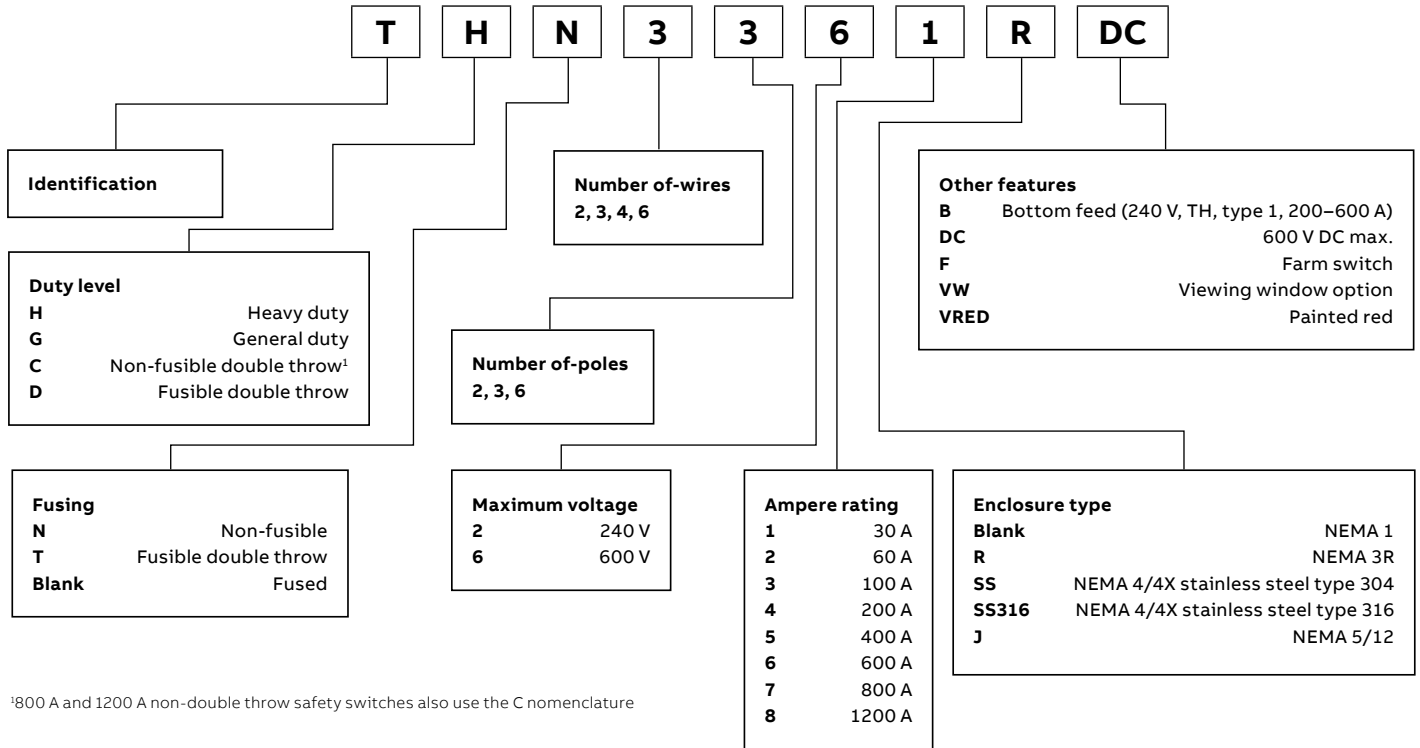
T H N 3 3 6 1 R DC

Identification

Duty level
| | |
|---|---|
| H | Heavy duty |
| G | General duty |
| C | Non-fusible double throw$^1$ |
| D | Fusible double throw |

Fusing
| | |
|---|---|
| N | Non-fusible |
| T | Fusible double throw |
| Blank | Fused |

Number of-wires
2, 3, 4, 6

Number of-poles
2, 3, 6

Maximum voltage
| | |
|---|---|
| 2 | 240 V |
| 6 | 600 V |

Ampere rating
| | |
|---|---|
| 1 | 30 A |
| 2 | 60 A |
| 3 | 100 A |
| 4 | 200 A |
| 5 | 400 A |
| 6 | 600 A |
| 7 | 800 A |
| 8 | 1200 A |

Other features
| | |
|---|---|
| B | Bottom feed (240 V, TH, type 1, 200–600 A) |
| DC | 600 V DC max. |
| F | Farm switch |
| VW | Viewing window option |
| VRED | Painted red |

Enclosure type
| | |
|---|---|
| Blank | NEMA 1 |
| R | NEMA 3R |
| SS | NEMA 4/4X stainless steel type 304 |
| SS316 | NEMA 4/4X stainless steel type 316 |
| J | NEMA 5/12 |

$^1$800 A and 1200 A non-double throw safety switches also use the C nomenclature